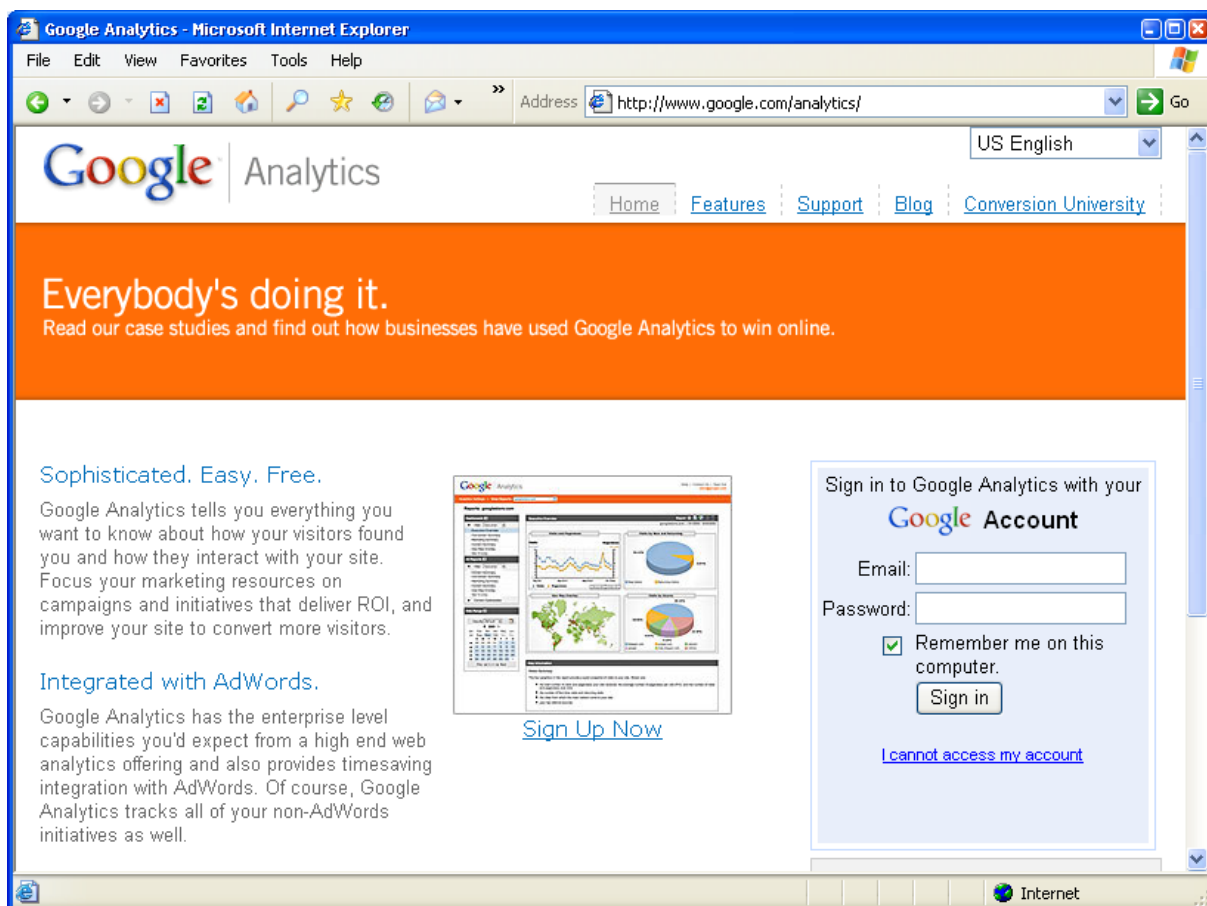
Google Analytics - Microsoft Internet Explorer

File Edit View Favorites Tools Help

Address http://www.google.com/analytics/ Go

US English

Google Analytics

Home Features Support Blog Conversion University

Everybody's doing it.
Read our case studies and find out how businesses have used Google Analytics to win online.

Sophisticated. Easy. Free.

Google Analytics tells you everything you want to know about how your visitors found you and how they interact with your site. Focus your marketing resources on campaigns and initiatives that deliver ROI, and improve your site to convert more visitors.

Integrated with AdWords.

Google Analytics has the enterprise level capabilities you'd expect from a high end web analytics offering and also provides timesaving integration with AdWords. Of course, Google Analytics tracks all of your non-AdWords initiatives as well.

Sign Up Now

Sign in to Google Analytics with your Google Account

Email:

Password:

Remember me on this computer.

Sign in

I cannot access my account

Internet